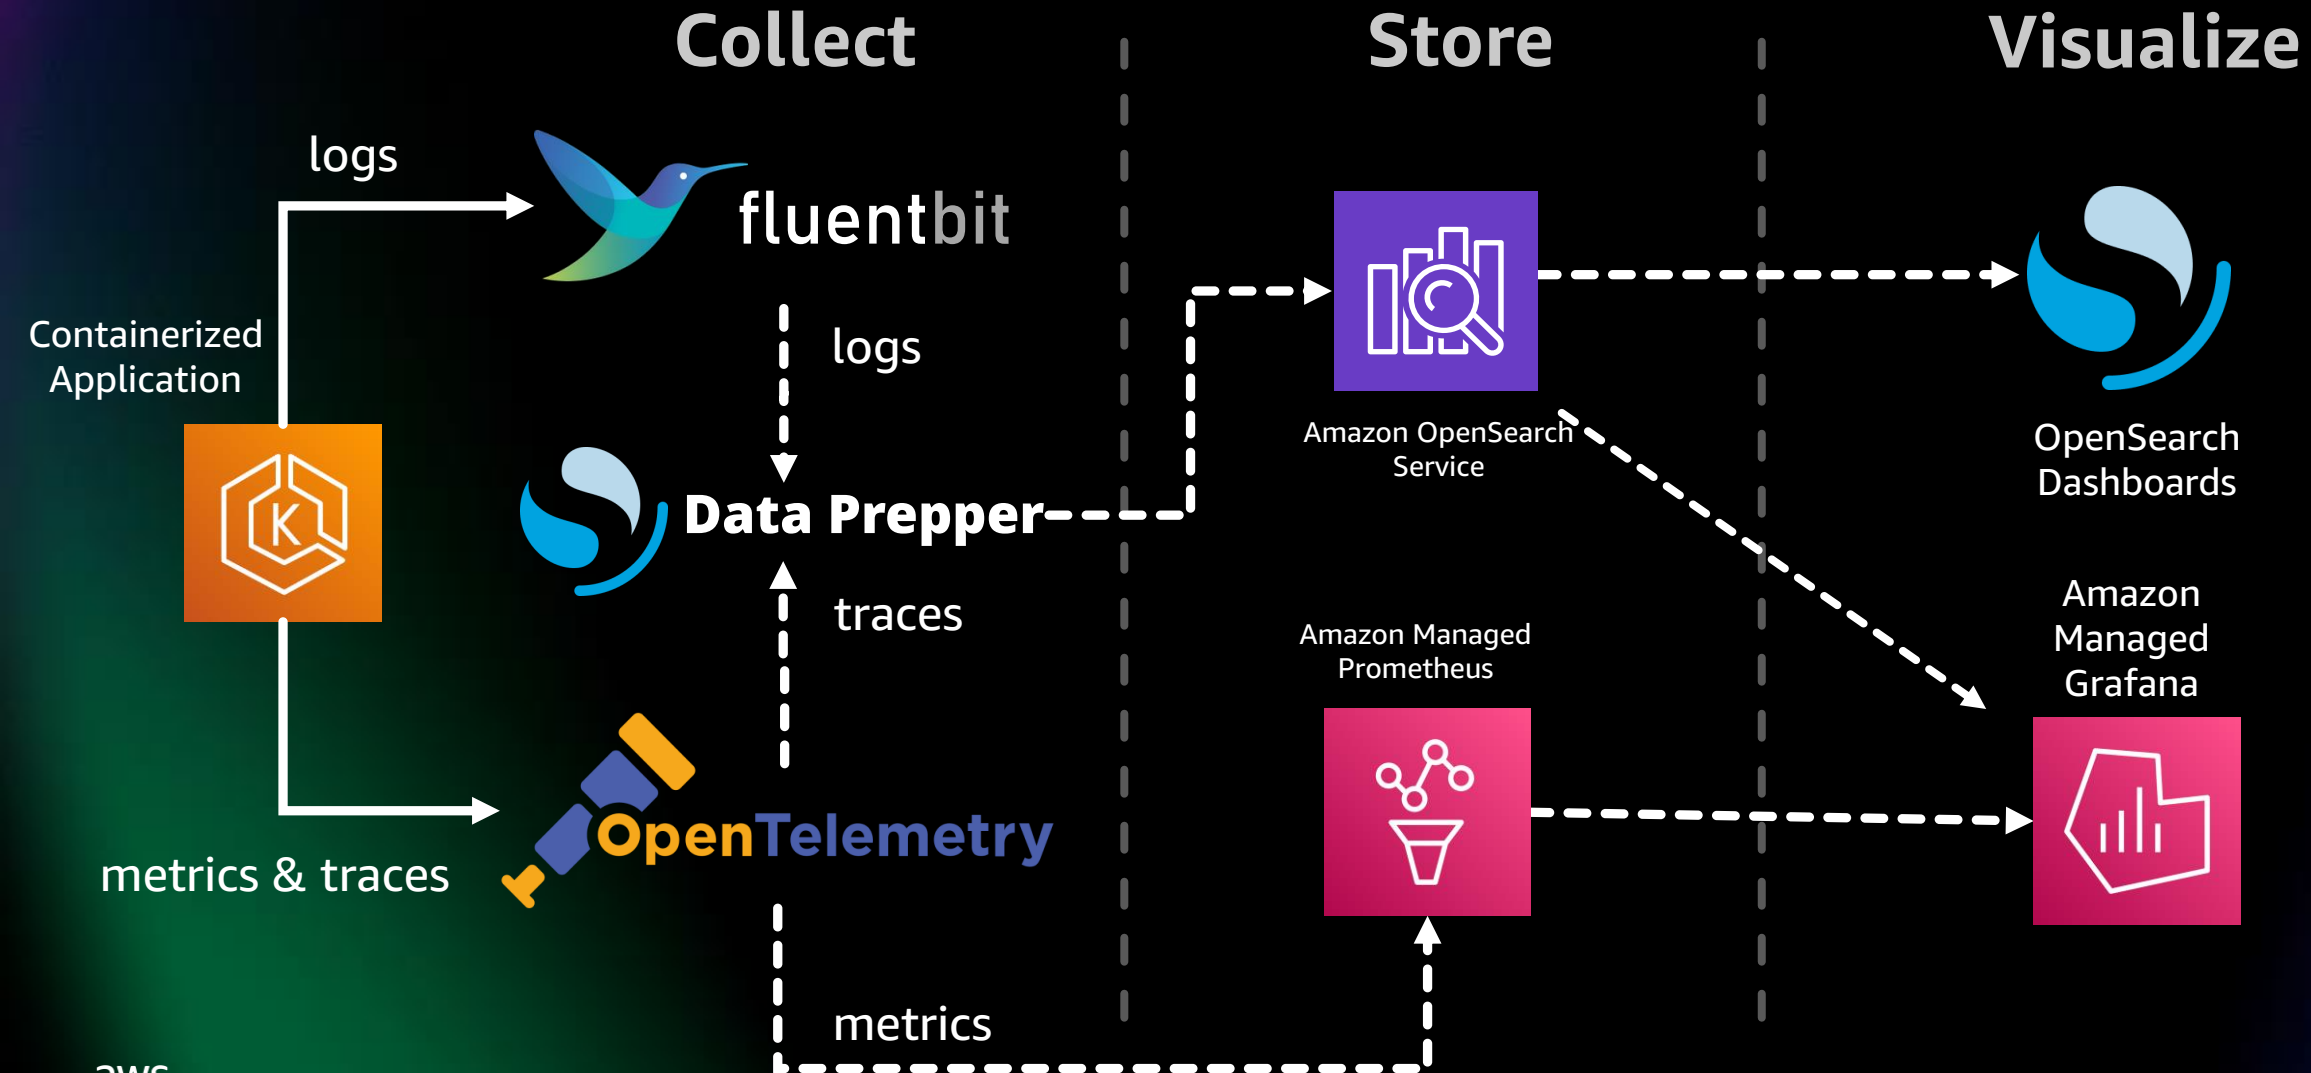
Collect

Store

Visualize

logs

fluentbit

Containerized Application

logs

Data Prepper

traces

OpenTelemetry

metrics & traces

metrics

Amazon OpenSearch Service

Amazon Managed Prometheus

OpenSearch Dashboards

Amazon Managed Grafana

aws